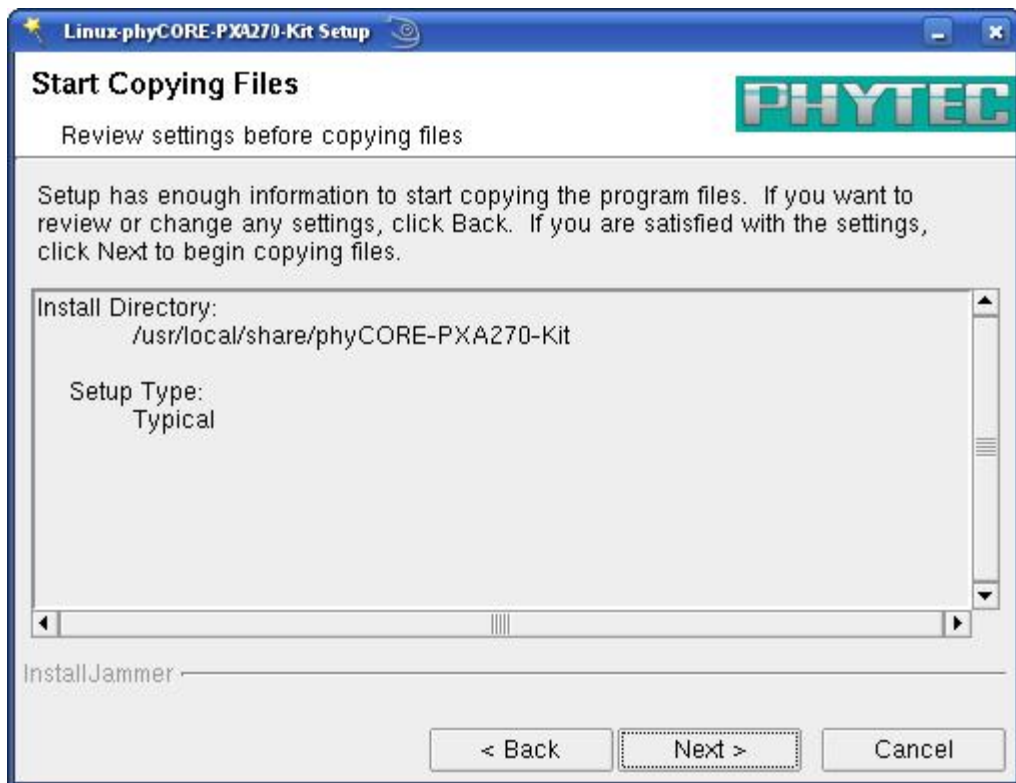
Linux-phyCORE-PXA270-Kit Setup

Start Copying Files

PHYTEC

Review settings before copying files

Setup has enough information to start copying the program files. If you want to review or change any settings, click Back. If you are satisfied with the settings, click Next to begin copying files.

Install Directory:
/usr/local/share/phyCORE-PXA270-Kit

Setup Type:
Typical

InstallJammer

< Back

Next >

Cancel